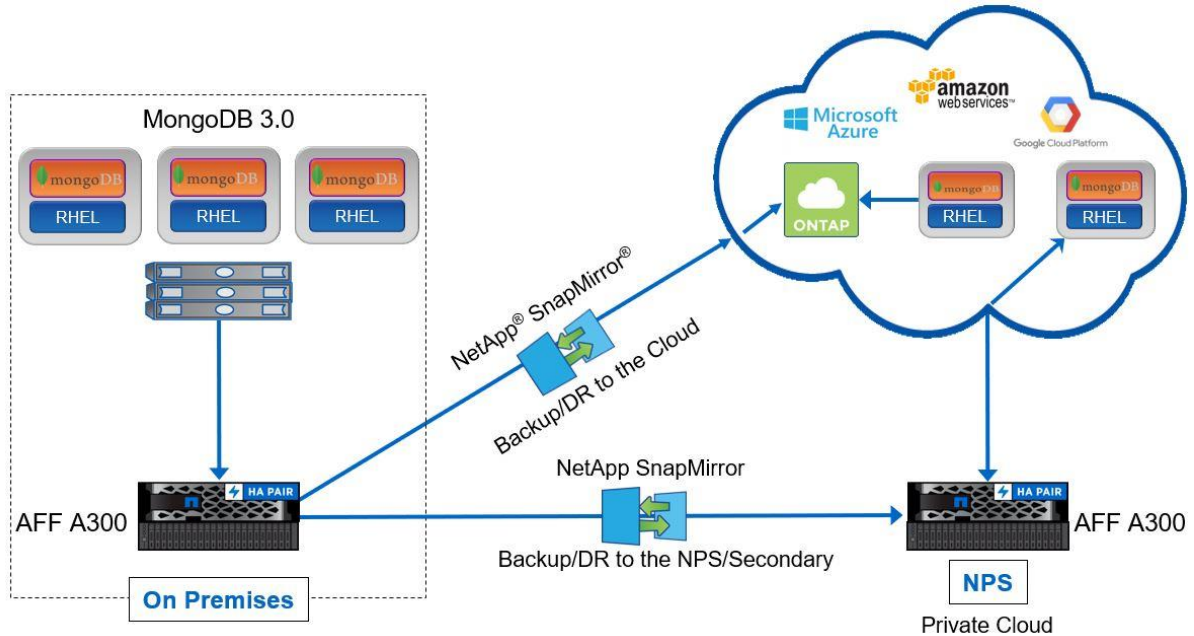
MongoDB 3.0

mongoDB
RHEL

mongoDB
RHEL

mongoDB
RHEL

HA PAIR
AFF A300

On Premises

NetApp® SnapMirror®
Backup/DR to the Cloud

NetApp SnapMirror
Backup/DR to the NPS/Secondary

Microsoft Azure
amazon web services™
Google Cloud Platform

ONTAP

mongoDB
RHEL

mongoDB
RHEL

HA PAIR
AFF A300

NPS
Private Cloud